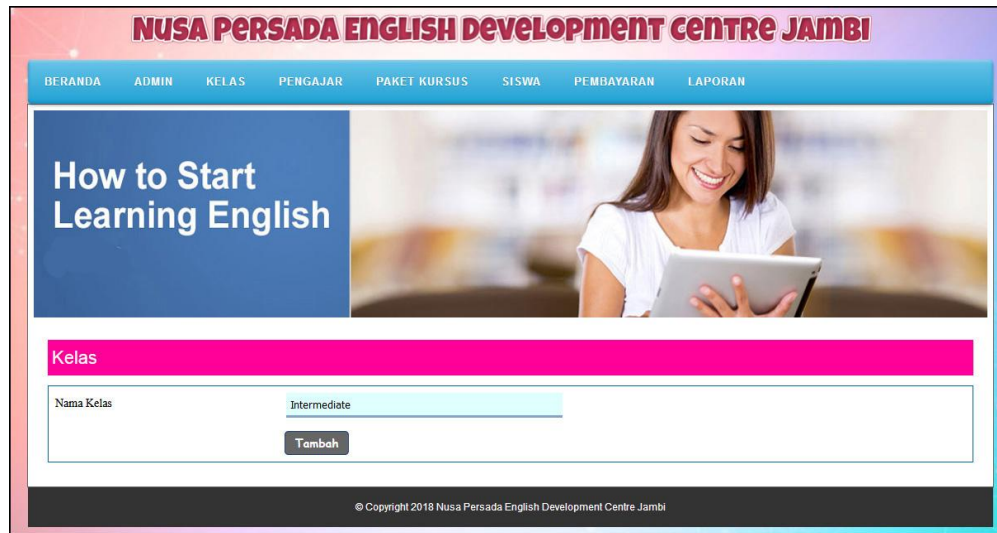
NUSA PERSADA ENGLISH DEVELOPMENT CENTRE JAMBI

BERANDA ADMIN KELAS PENGAJAR PAKET KURSUS SISWA PEMBAYARAN LAPORAN

How to Start Learning English

Kelas

Nama Kelas

Intermediate

Tambah

© Copyright 2018 Nusa Persada English Development Centre Jambi